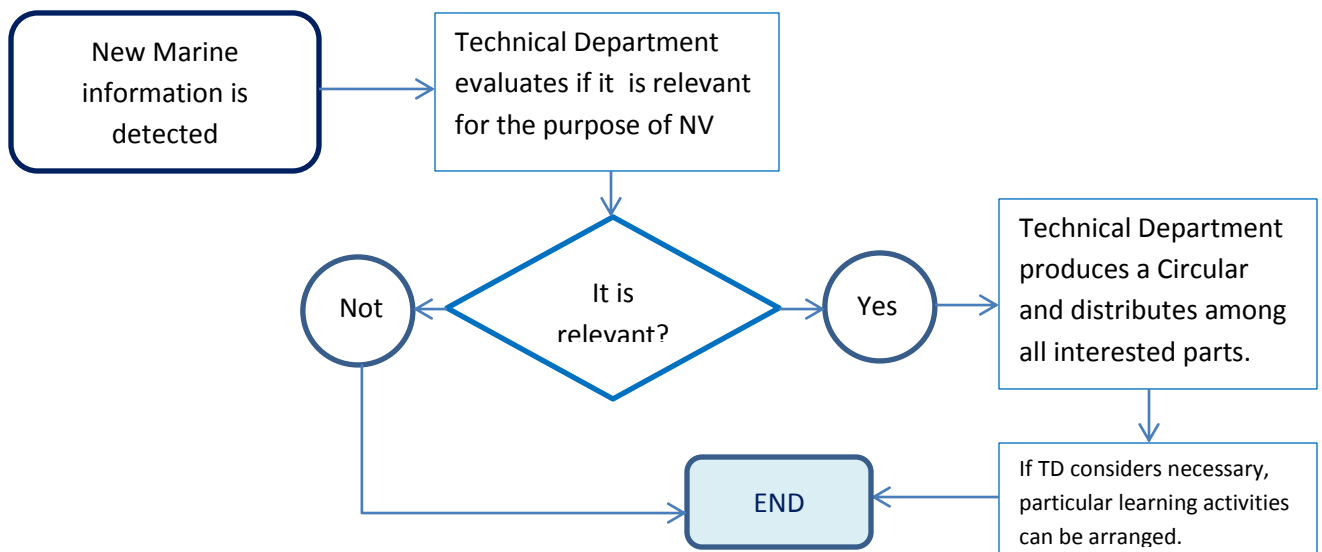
New Marine information is detected

Technical Department evaluates if it is relevant for the purpose of NV

It is relevant?

Not

Yes

Technical Department produces a Circular and distributes among all interested parts.

If TD considers necessary, particular learning activities can be arranged.

END